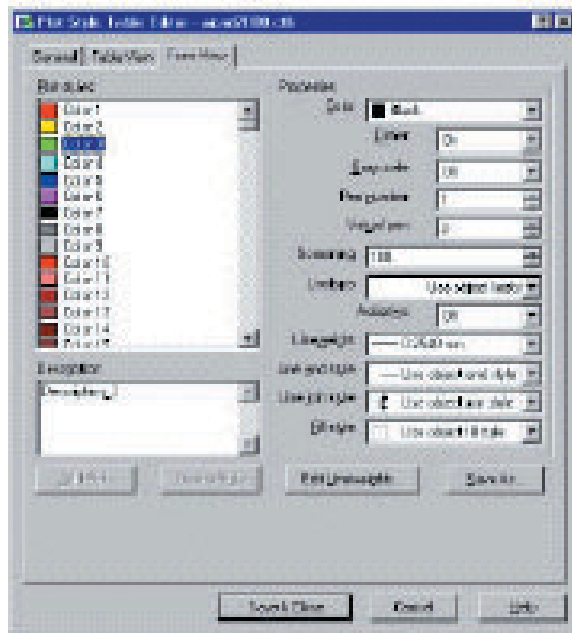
Plot Style Table Editor - acad2000.ctb

General | Table View | Form View

Plot styles:
Color 1
Color 2
Color 3
Color 4
Color 5
Color 6
Color 7
Color 8
Color 9
Color 10
Color 11
Color 12
Color 13
Color 14
Color 15

Description:
Description

Add Style
Delete Style

Properties
Color: Black
Dither: On
Grayscale: Off
Pen number: 1
Virtual pen: 0
Screening: 100
Linetype: Use object linetype
Adaptive: On
Lineweight: 0.2500 mm
Line end style: Use object end style
Line join style: Use object join style
Fill style: Use object fill style

Edit Lineweights...
Save As...

Save & Close
Cancel
Help